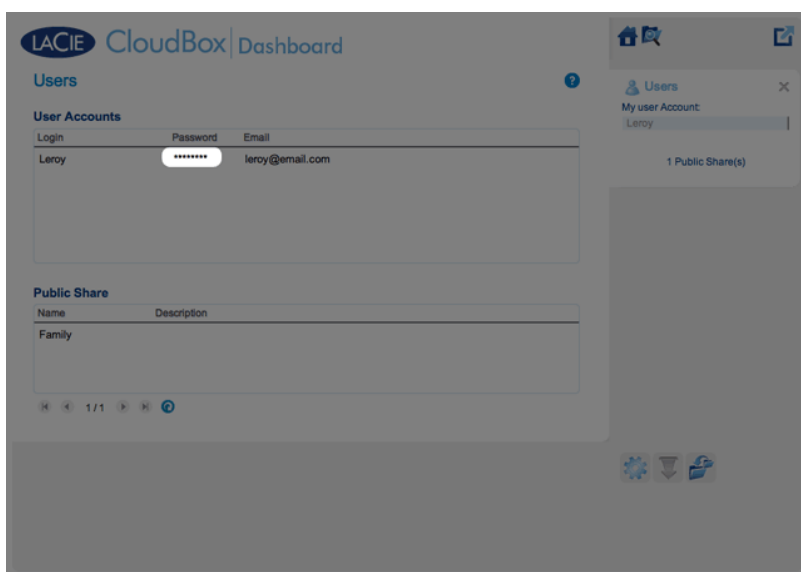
LACIE CloudBox Dashboard

Users

User Accounts

| Login | Password | Email |
|---|---|---|
| Leroy | •••••••• | leroy@email.com |

Public Share

| Name | Description |
|---|---|
| Family | |

1/1

Users
My user Account:
Leroy

1 Public Share(s)